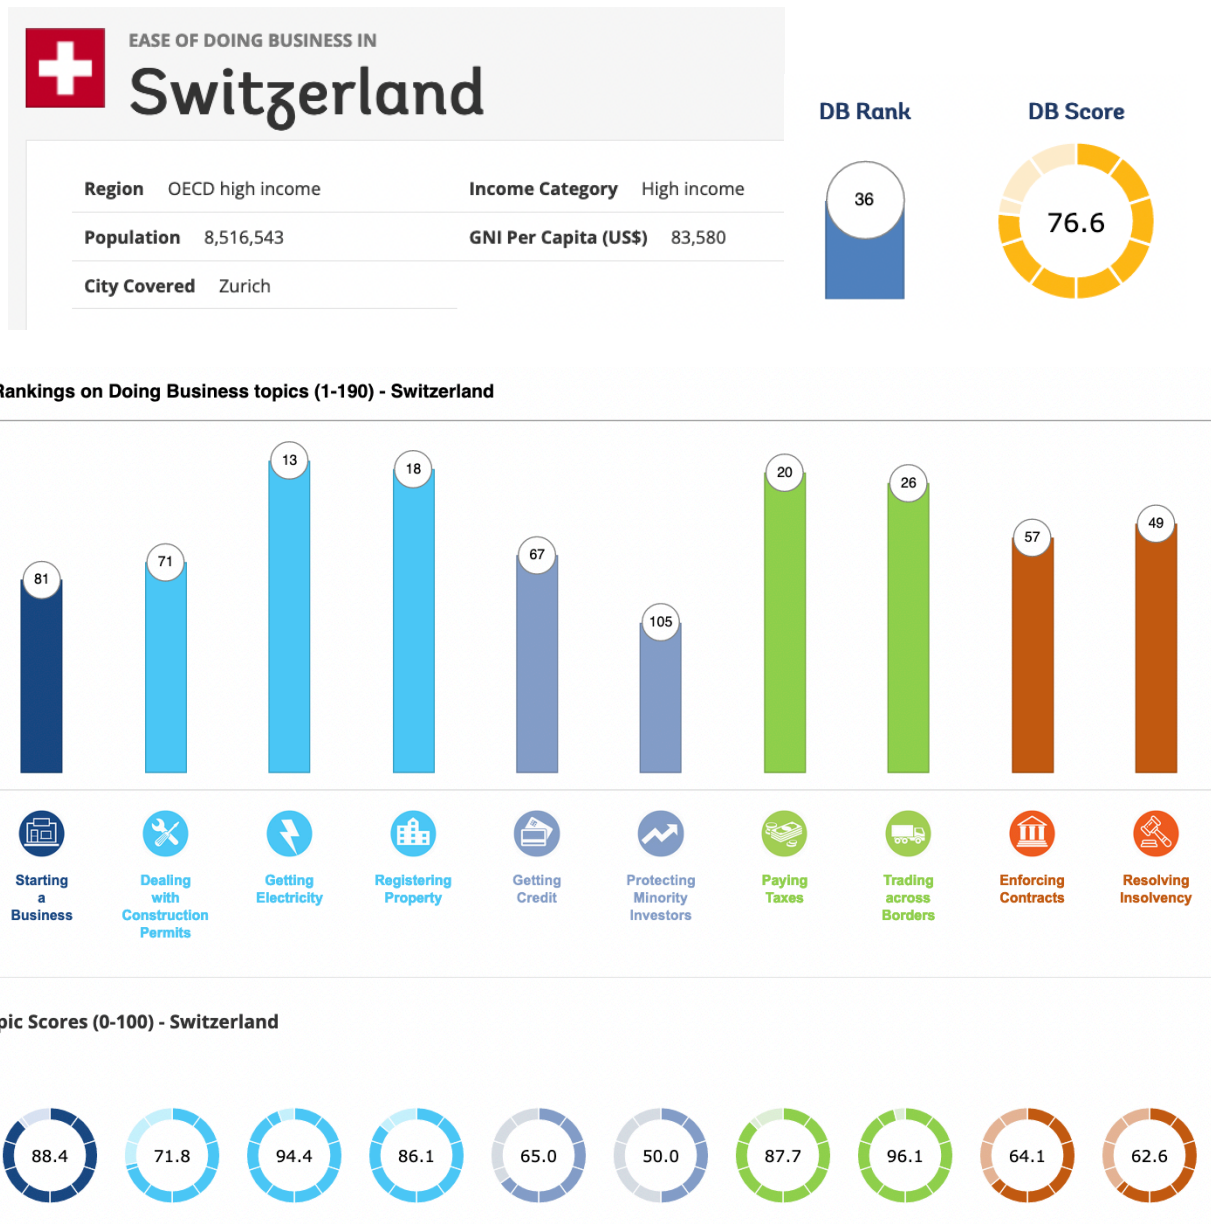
EASE OF DOING BUSINESS IN
Switzerland

| | | | |
|---|---|---|---|
| Region | OECD high income | Income Category | High income |
| Population | 8,516,543 | GNI Per Capita (US$) | 83,580 |
| City Covered | Zurich | | |

DB Rank
36

DB Score
76.6

Rankings on Doing Business topics (1-190) - Switzerland

81
71
13
18
67
105
20
26
57
49

Starting a Business
Dealing with Construction Permits
Getting Electricity
Registering Property
Getting Credit
Protecting Minority Investors
Paying Taxes
Trading across Borders
Enforcing Contracts
Resolving Insolvency

pic Scores (0-100) - Switzerland

88.4
71.8
94.4
86.1
65.0
50.0
87.7
96.1
64.1
62.6